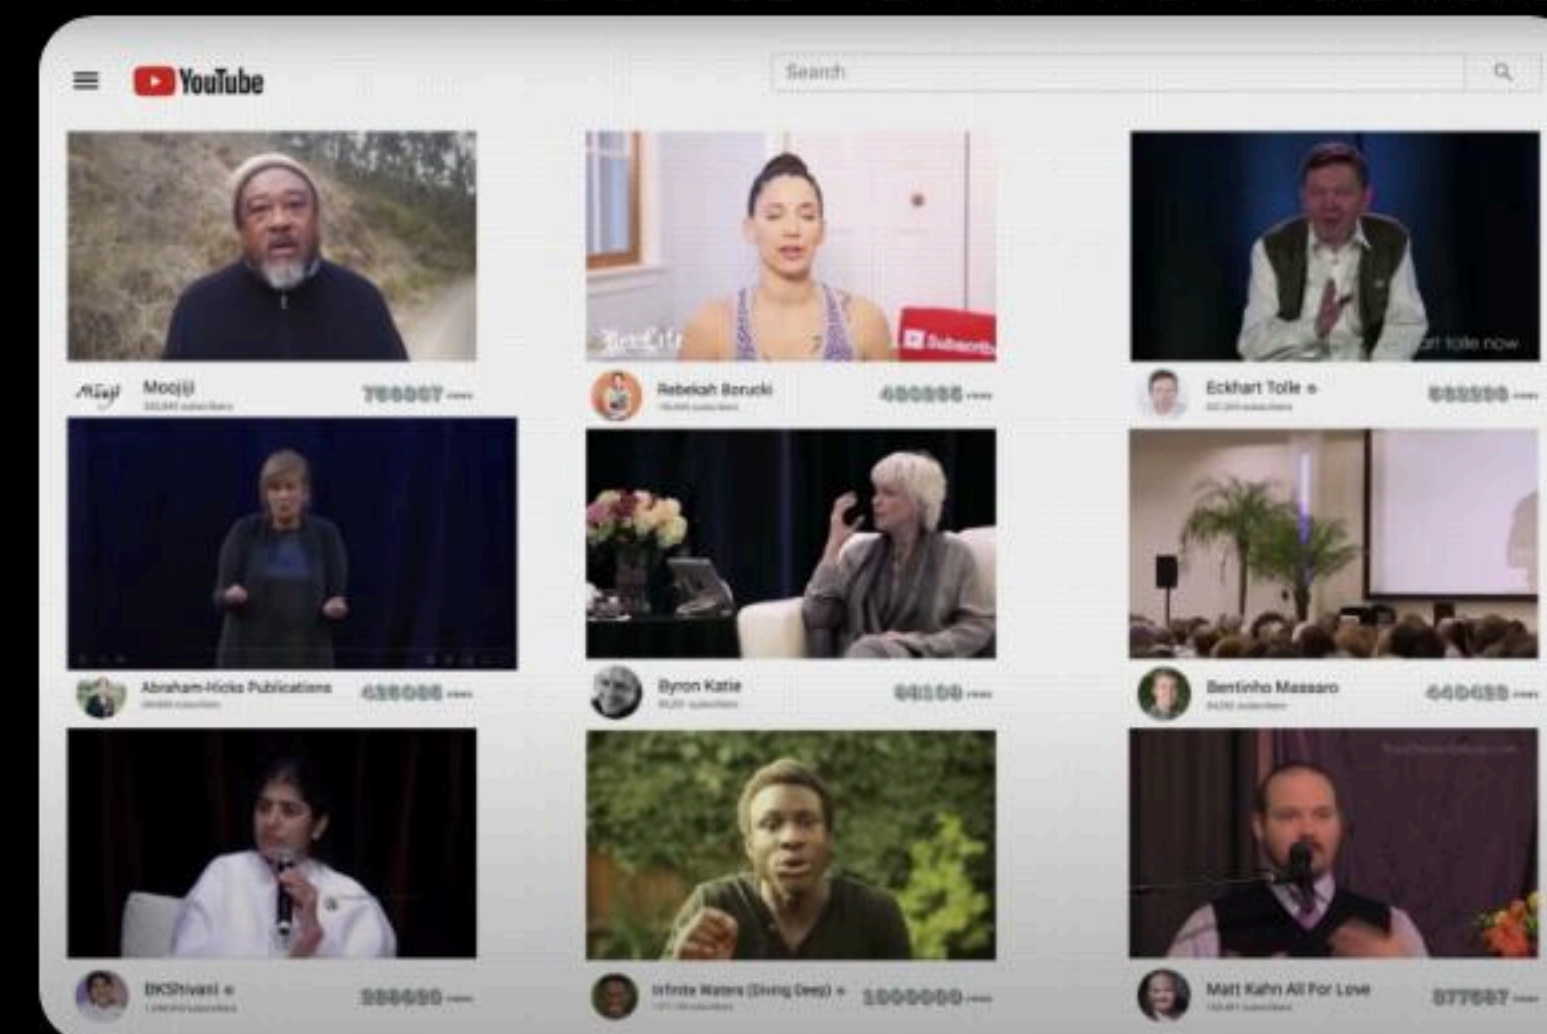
YouTube

Search

Mooji
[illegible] subscribers
766067 views

Rebekah Borucki
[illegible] subscribers
480856 views

Eckhart Tolle
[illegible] subscribers
682550 views

Abraham-Hicks Publications
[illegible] subscribers
638086 views

Byron Katie
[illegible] subscribers
86150 views

Bentinho Massaro
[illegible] subscribers
440455 views

BKShivani
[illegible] subscribers
388690 views

Infinite Waters (Diving Deep)
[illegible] subscribers
1000000 views

Matt Kahn All For Love
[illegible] subscribers
877687 views